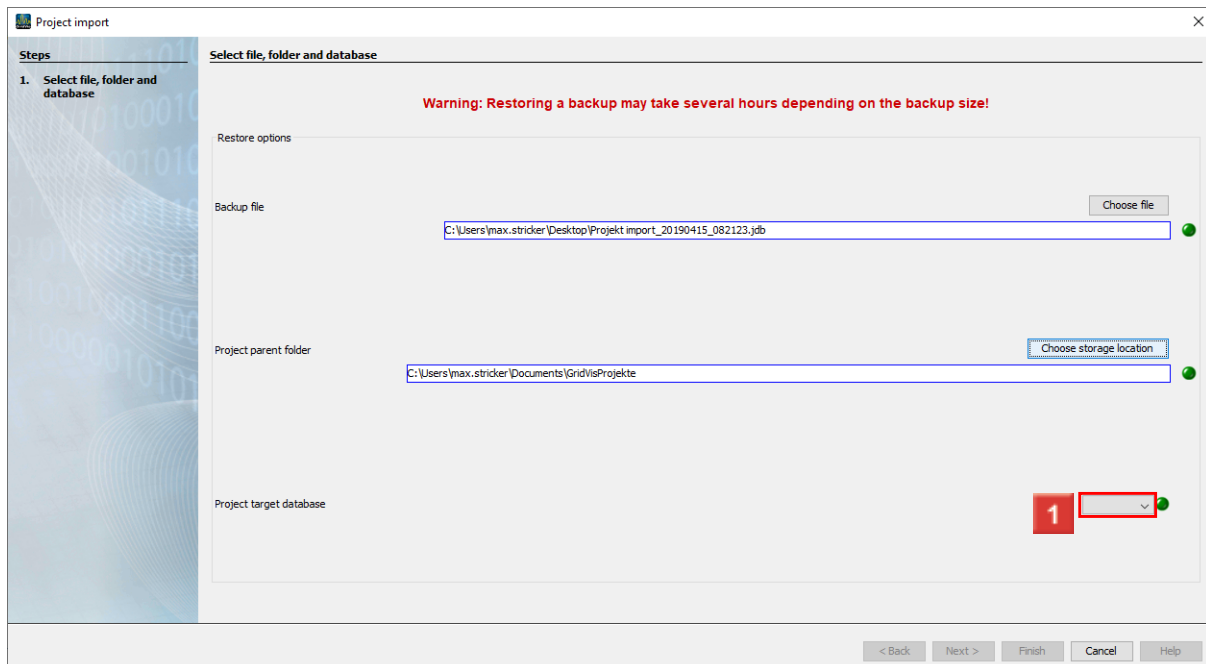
Project import

Steps

1. Select file, folder and database

Select file, folder and database

Warning: Restoring a backup may take several hours depending on the backup size!

Restore options

Backup file

Choose file

C:\Users\max.stricker\Desktop\Projekt import_20190415_082123.jdb

Project parent folder

Choose storage location

C:\Users\max.stricker\Documents\GridVisProjekte

Project target database

1

< Back
Next >
Finish
Cancel
Help